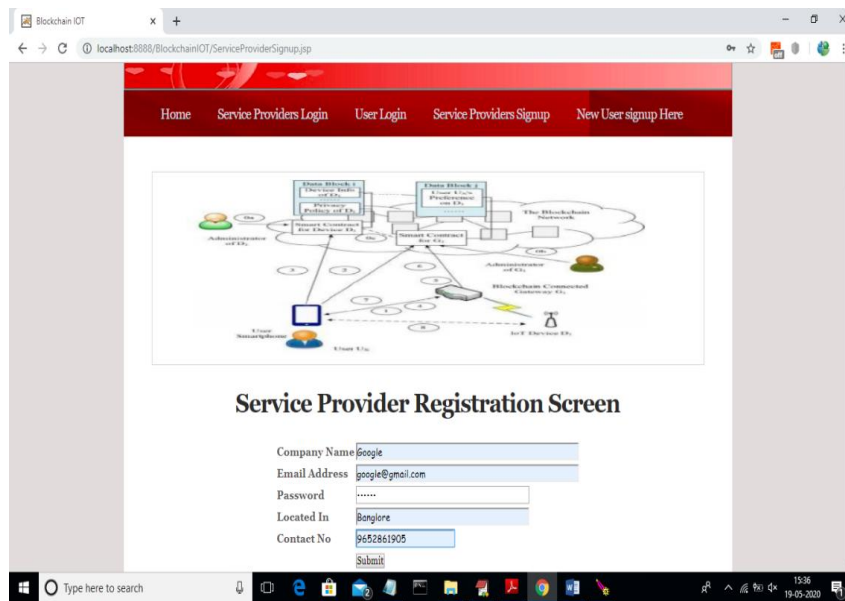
Blockchain IOT × +

localhost:8888/BlockchainIOT/ServiceProviderSignup.jsp

Home Service Providers Login User Login Service Providers Signup New User signup Here

Data Block 1
Device Info of $D_i$
Privacy Policy of $D_i$
Data Block 2
User $U_k$'s Preference on $D_i$
The Blockchain Network
Smart Contract for Device $D_i$
Smart Contract for $G_i$
Administrator of $D_i$
Administrator of $G_i$
Blockchain Connected Gateway $G_i$
User Smartphone
IoT Device $D_i$
User $U_k$

Service Provider Registration Screen

Company Name Google
Email Address google@gmail.com
Password ••••••
Located In Banglore
Contact No 9652861905
Submit

Type here to search
15:36
19-05-2020